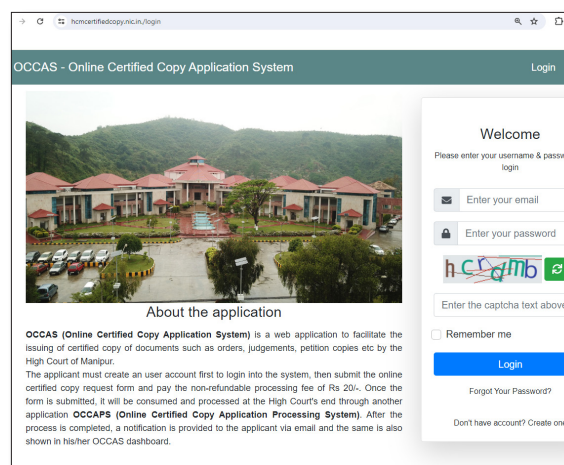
hcmcertifiedcopy.nic.in/login

OCCAS - Online Certified Copy Application System

Login

About the application

**OCCAS (Online Certified Copy Application System)** is a web application to facilitate the issuing of certified copy of documents such as orders, judgements, petition copies etc by the High Court of Manipur.

The applicant must create an user account first to login into the system, then submit the online certified copy request form and pay the non-refundable processing fee of Rs 20/-. Once the form is submitted, it will be consumed and processed at the High Court's end through another application **OCCAPS (Online Certified Copy Application Processing System)**. After the process is completed, a notification is provided to the applicant via email and the same is also shown in his/her OCCAS dashboard.

Welcome

Please enter your username & passw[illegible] login

Enter your email

Enter your password

hcramb

Enter the captcha text above

Remember me

Login

Forgot Your Password?

Don't have account? Create on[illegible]